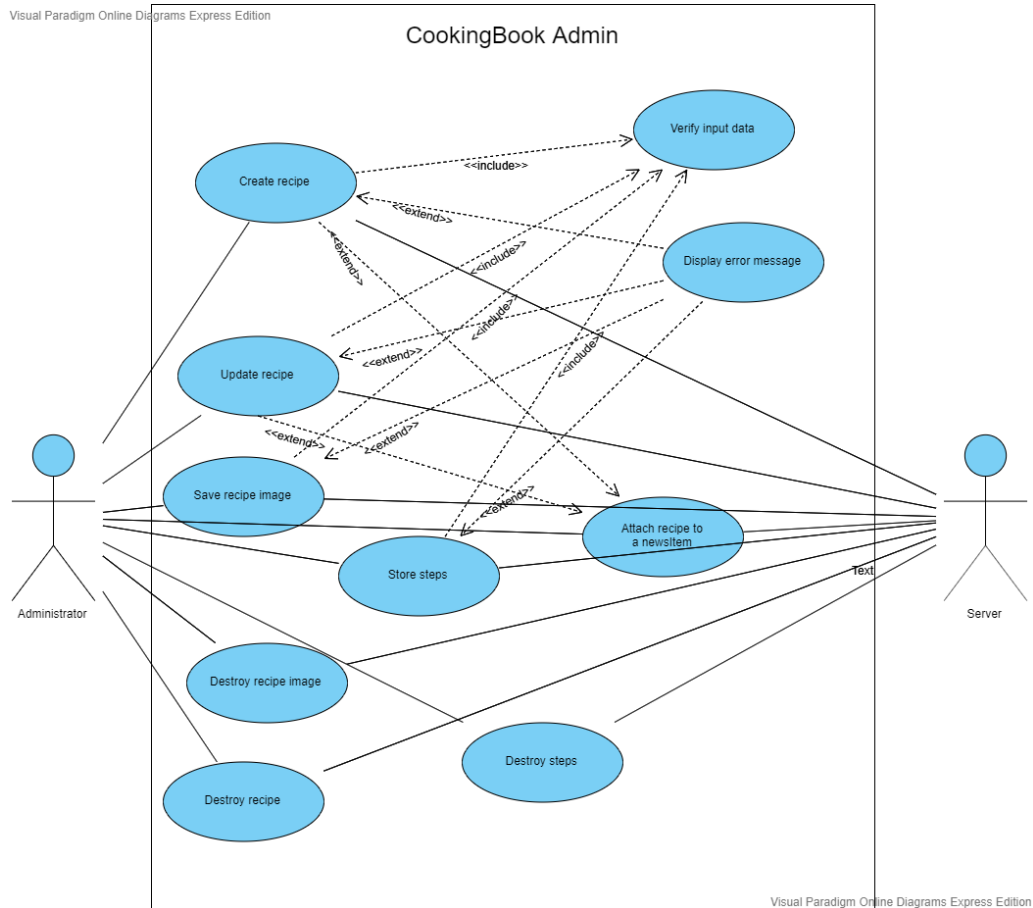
Visual Paradigm Online Diagrams Express Edition

CookingBook Admin

Verify input data

Create recipe

<<include>>

<<extend>>

<<extend>>

<<include>>

Display error message

<<include>>

<<include>>

<<extend>>

Update recipe

<<extend>>

<<extend>>

Save recipe image

<<extend>>

Attach recipe to a newsItem

Administrator

Store steps

Text

Server

Destroy recipe image

Destroy steps

Destroy recipe

Visual Paradigm Online Diagrams Express Edition